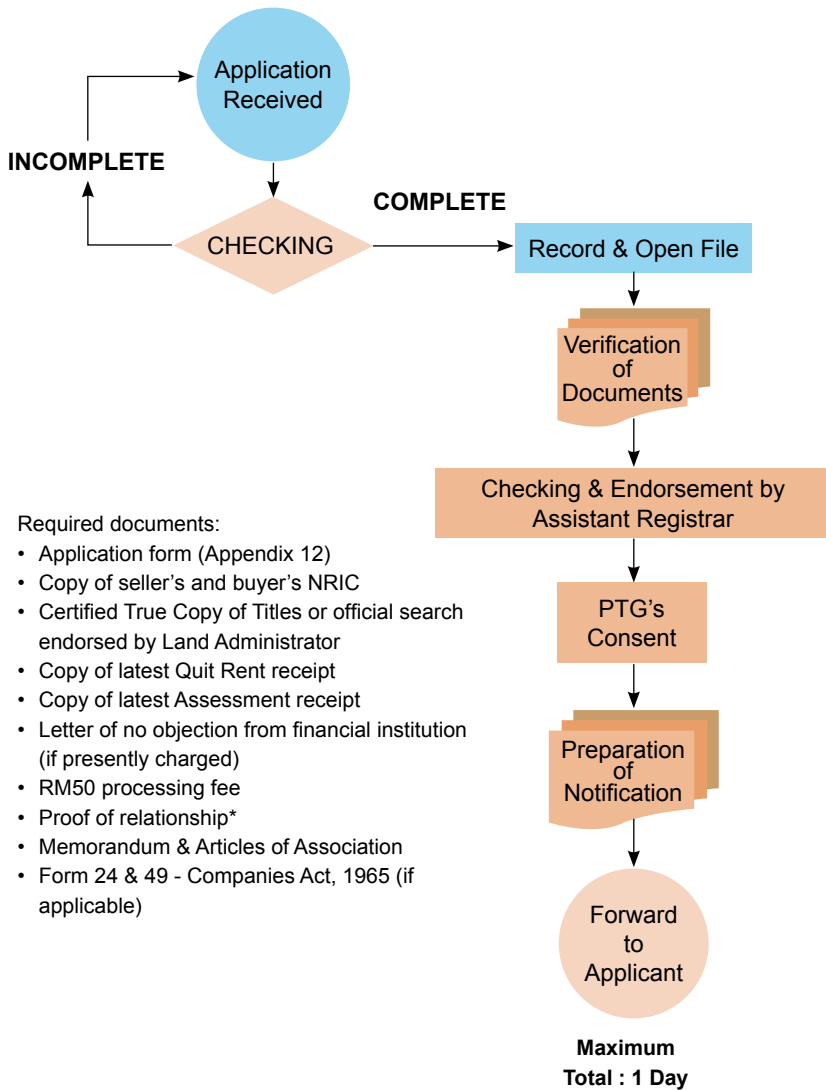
Application Received

INCOMPLETE

CHECKING

COMPLETE

Record & Open File

Verification of Documents

Checking & Endorsement by Assistant Registrar

Required documents:
• Application form (Appendix 12)
• Copy of seller's and buyer's NRIC
• Certified True Copy of Titles or official search endorsed by Land Administrator
• Copy of latest Quit Rent receipt
• Copy of latest Assessment receipt
• Letter of no objection from financial institution (if presently charged)
• RM50 processing fee
• Proof of relationship*
• Memorandum & Articles of Association
• Form 24 & 49 - Companies Act, 1965 (if applicable)

PTG's Consent

Preparation of Notification

Forward to Applicant

Maximum Total : 1 Day